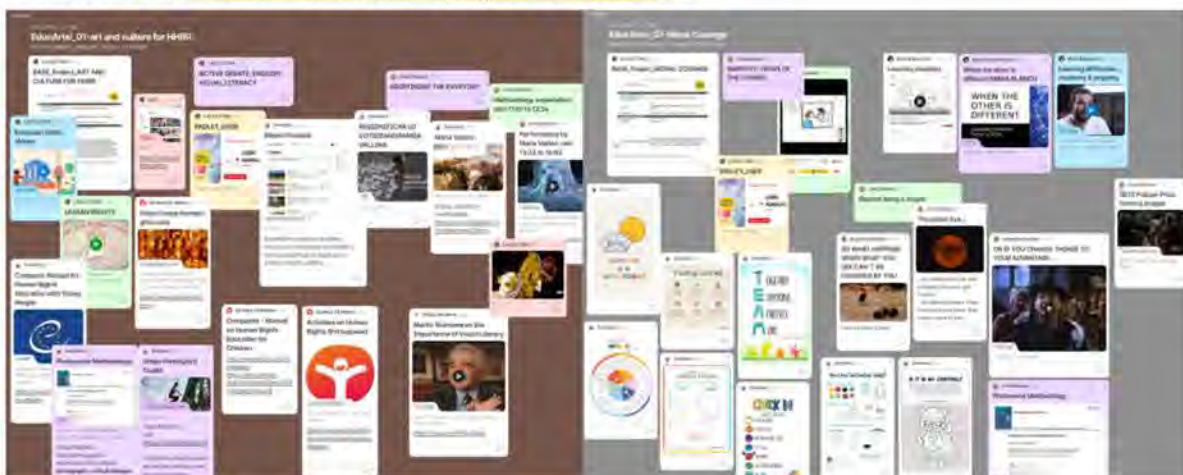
EducArte!_01-art and culture for HHRR

BASE_EducArte!_ART AND CULTURE FOR HHRR

ACTIVE DEBATE, ENQUIRY, VISUAL LITERACY

IDENTIFICANDO LA EXCLUSIÓN

Methodology presentation

European Union values

HUMAN RIGHTS

PADLET_LOOP

Museum Proposal

ROGOGRAFICA DE LO COTIDIANO

Alterne Station

Performance by Maria Vasileu

Compass: Manual for Human Rights Education with Young People

Compasito - Manual on Human Rights Education for Children

Activities on Human Rights Education

Martin Scorsese on the Importance of Visual Literacy

Photovoice Methodology

EducArte!_02-Moral Courage

BASE_EducArte!_MORAL COURAGE

WHAT DO YOU SEE?

Learning disabilities

When the other is different

WHEN THE OTHER IS DIFFERENT

Learning difficulties

Social being a hero

TEAM

CHECK IN

SO WHAT HAPPENS WHEN WHAT YOU SEE CAN'T BE CHANGED BY YOU

OR IF YOU CHOOSE THINGS TO YOUR ADVANTAGE

Photovoice Methodology

IT'S IN MY CONTROL